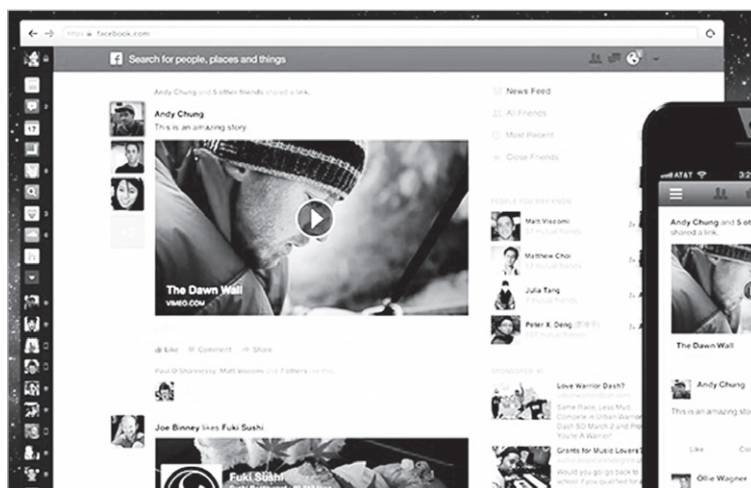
http:// facebook.com

Search for people, places and things

Andy Chung and 5 other friends shared a link.

Andy Chung
This is an amazing story

The Dawn Wall
VIMEO.COM

Like · Comment · Share

Paul O'Shaughnessy, Matt Viscomi and 7 others like this.

Joe Binney likes Fuki Sushi

Fuki Sushi

News Feed
All Friends
Most Recent
Close Friends

PEOPLE YOU MAY KNOW

Matt Viscomi
12 mutual friends

Matthew Choi
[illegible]

Julia Tang
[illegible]

Peter X. Deng
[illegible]

SPONSORED

Love Warrior Dash?
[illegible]

Grants for Music Lovers?
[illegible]

AT&T
Andy Chung and 5 ot shared a link.

The Dawn Wall

Andy Chung
This is an amazing sto

Like

Ollie Wagner